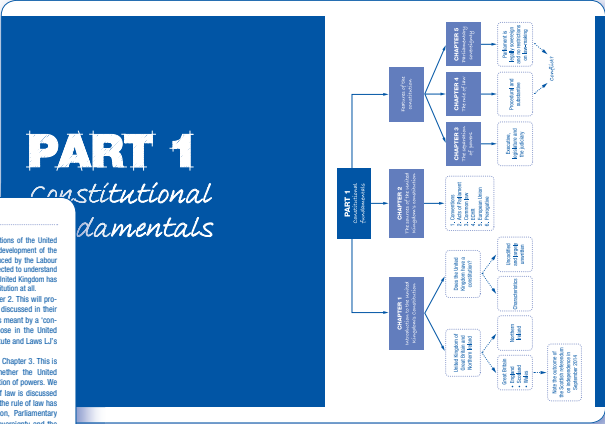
PART 1

Constitutional
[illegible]damentals

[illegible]tions of the United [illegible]development of the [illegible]ced by the Labour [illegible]cted to understand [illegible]nited Kingdom has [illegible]tution at all. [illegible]r 2. This will pro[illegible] discussed in their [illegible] meant by a 'con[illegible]ose in the United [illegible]ute and Laws LJ's

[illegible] Chapter 3. This is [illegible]ether the United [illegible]tion of powers. We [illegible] of law is discussed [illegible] the rule of law has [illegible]on, Parliamentary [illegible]

PART 1
Constitutional fundamentals

CHAPTER 1
Introduction to the United Kingdom Constitution

CHAPTER 2
The sources of the United Kingdom constitution

1. Conventions
2. Acts of Parliament
3. Common law
4. ECHR
5. European Union
6. Prerogative

Features of the constitution

CHAPTER 3
The separation of powers

CHAPTER 4
The rule of law

CHAPTER 5
Parliamentary sovereignty

Executive, legislature and the judiciary

Procedural and substantive

Parliament is legally sovereign and its restrictions on law-making

Conflict?

Does the United Kingdom have a constitution?

Uncodified and largely unwritten

Characteristics

United Kingdom of Great Britain and Northern Ireland

Northern Ireland

Great Britain
• England
• Scotland
• Wales

Note the outcome of the Scottish referendum on independence in September 2014